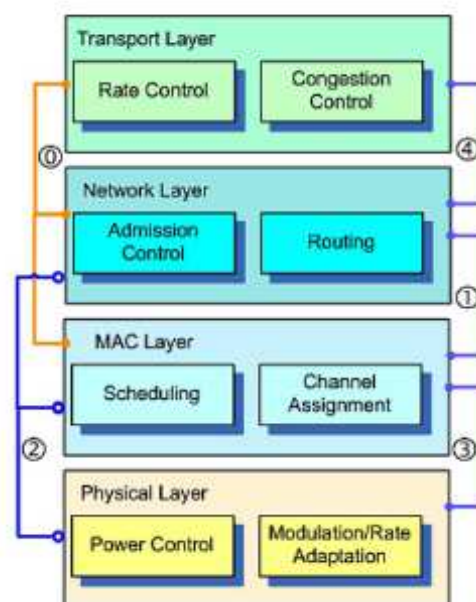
Transport Layer

Rate Control

Congestion Control

⓪

④

Network Layer

Admission Control

Routing

①

MAC Layer

Scheduling

Channel Assignment

②

③

Physical Layer

Power Control

Modulation/Rate Adaptation